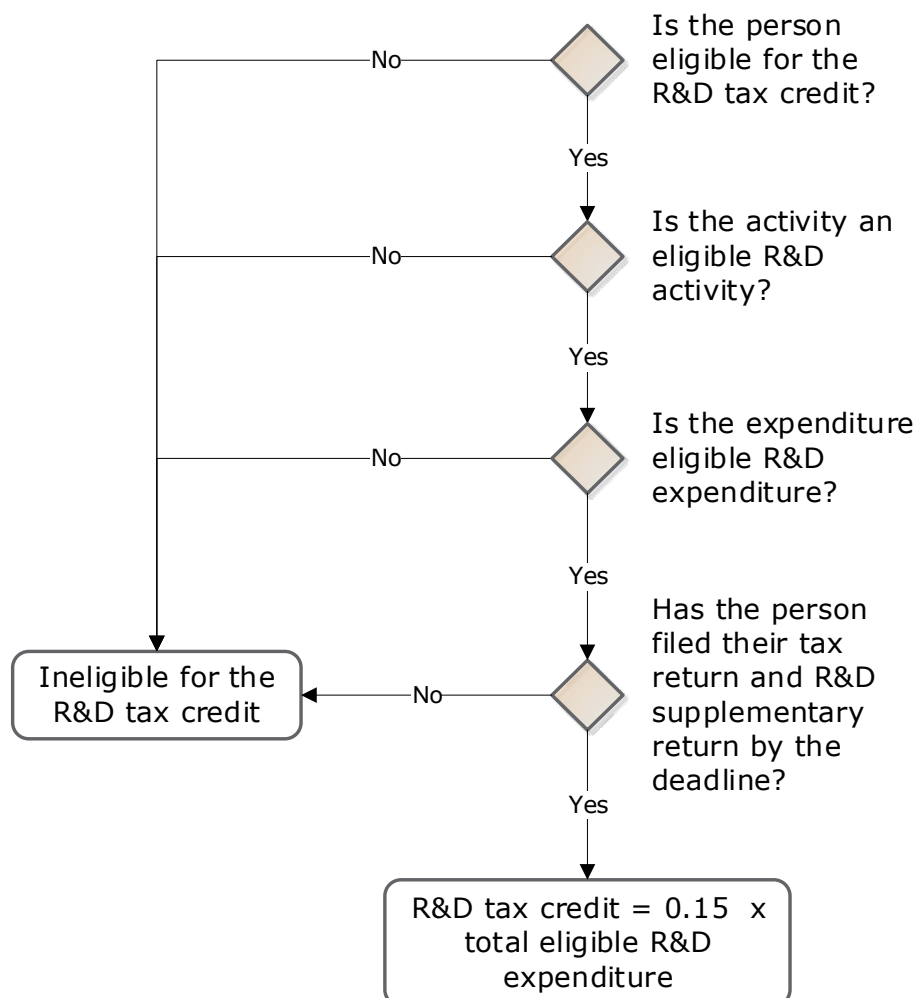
Is the person eligible for the R&D tax credit?

No

Yes

Is the activity an eligible R&D activity?

No

Yes

Is the expenditure eligible R&D expenditure?

No

Yes

Has the person filed their tax return and R&D supplementary return by the deadline?

Ineligible for the R&D tax credit

No

Yes

R&D tax credit = 0.15 x total eligible R&D expenditure